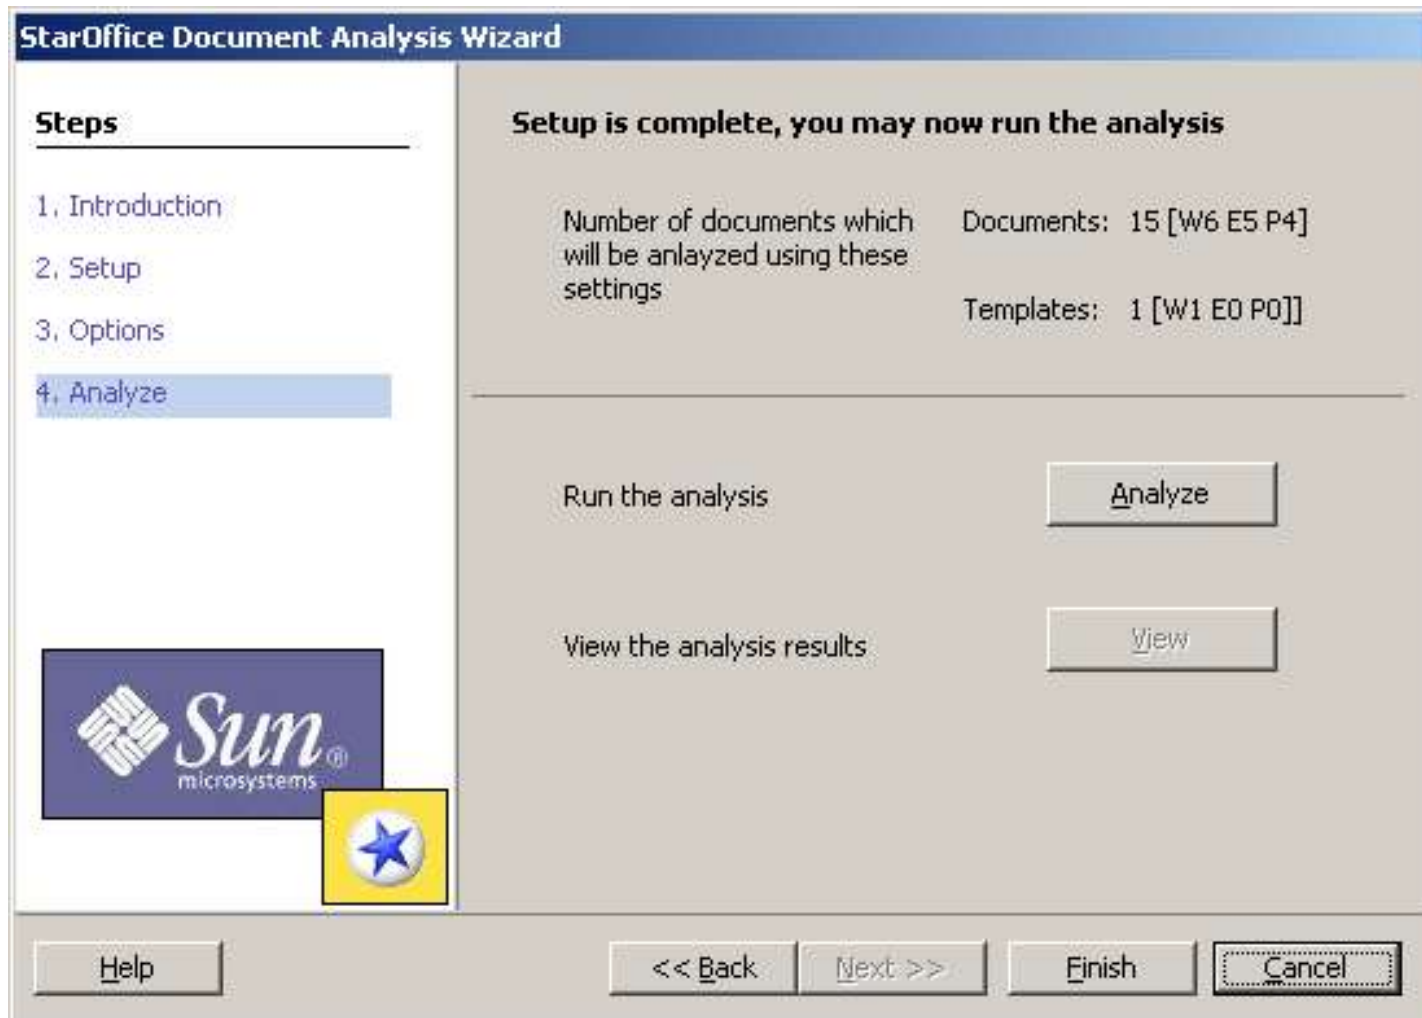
StarOffice Document Analysis Wizard

Steps

1. Introduction

2. Setup

3. Options

4. Analyze

Sun microsystems

Setup is complete, you may now run the analysis

Number of documents which will be anlayzed using these settings

Documents: 15 [W6 E5 P4]

Templates: 1 [W1 E0 P0]]

Run the analysis

Analyze

View the analysis results

View

Help

<< Back

Next >>

Finish

Cancel